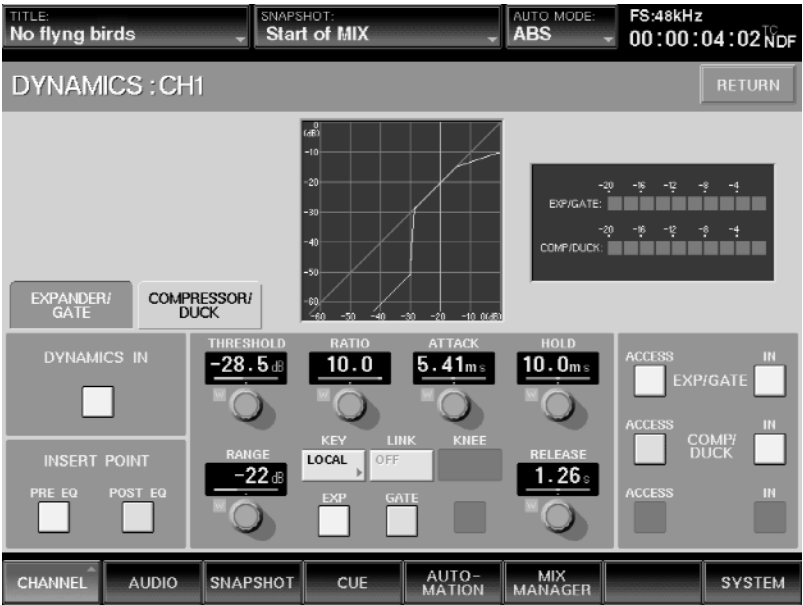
TITLE:
No flyng birds

SNAPSHOT:
Start of MIX

AUTO MODE:
ABS

FS:48kHz
00:00:04:02 TC NDF

DYNAMICS : CH1

RETURN

0 (dB)
-10
-20
-30
-40
-50
-60
-60 -50 -40 -30 -20 -10 0(dB)

-20 -16 -12 -8 -4
EXP/GATE:
-20 -16 -12 -8 -4
COMP/DUCK:

EXPANDER/ GATE

COMPRESSOR/ DUCK

DYNAMICS IN

THRESHOLD
-28.5 dB

RATIO
10.0

ATTACK
5.41 ms

HOLD
10.0 ms

ACCESS
EXP/GATE
IN

INSERT POINT

PRE EQ

POST EQ

RANGE
-22 dB

KEY
LOCAL

LINK
OFF

KNEE

RELEASE
1.26 s

ACCESS
COMP/ DUCK
IN

EXP

GATE

ACCESS
IN

CHANNEL
AUDIO
SNAPSHOT
CUE
AUTO-MATION
MIX MANAGER
SYSTEM